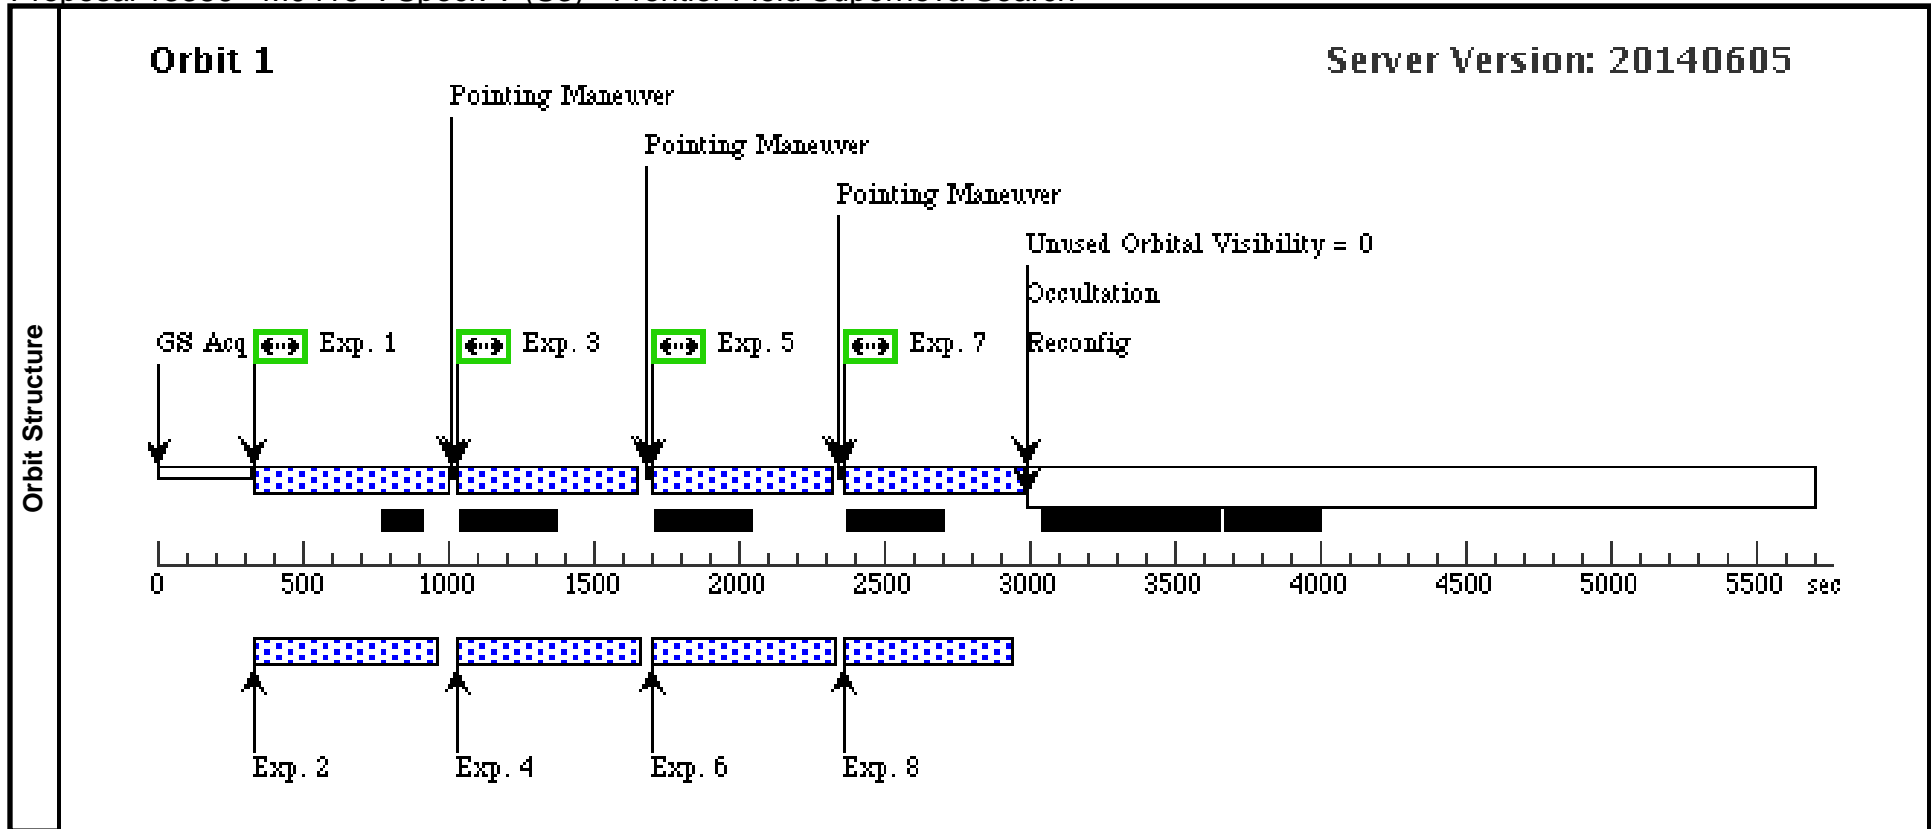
Orbit Structure

Orbit 1

Server Version: 20140605

Pointing Maneuver

Pointing Maneuver

Pointing Maneuver

Unused Orbital Visibility = 0

Occultation

Reconfig

GS Acq

Exp. 1

Exp. 3

Exp. 5

Exp. 7

0 500 1000 1500 2000 2500 3000 3500 4000 4500 5000 5500 sec

Exp. 2

Exp. 4

Exp. 6

Exp. 8